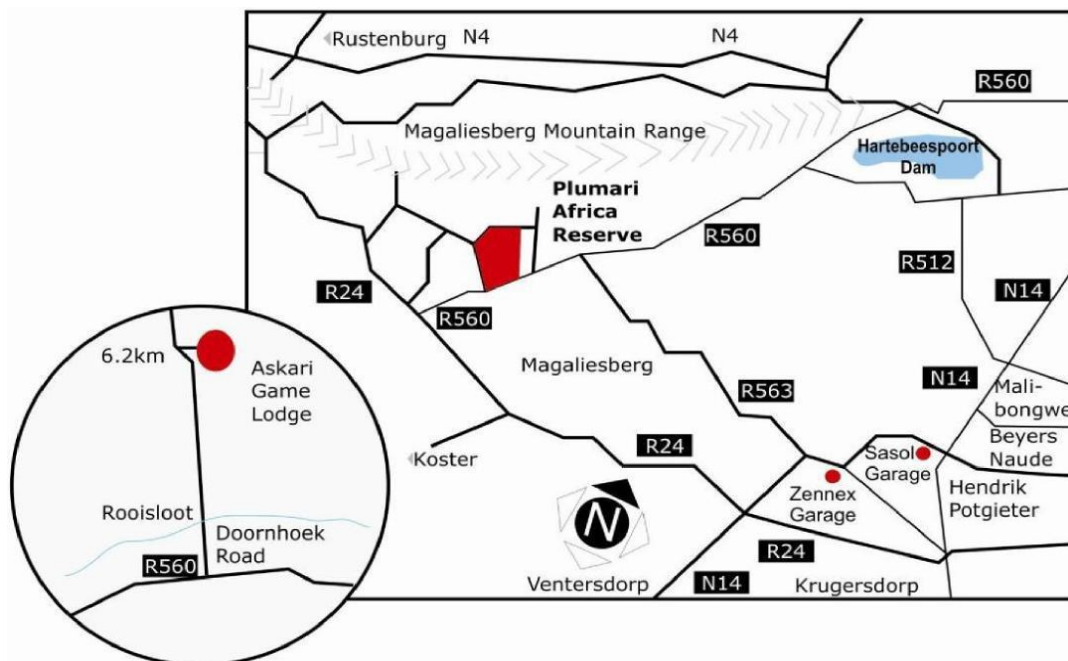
Rustenburg N4
N4
R560
Magaliesberg Mountain Range
Hartebeespoort Dam
Plumari Africa Reserve
R560
R512
N14
R24
R560
6.2km
Askari Game Lodge
Magaliesberg
R563
N14
Malibongwe
Beyers Naude
Koster
R24
Sasol Garage
Zennex Garage
Hendrik Potgieter
Rooisloot
Doornhoek Road
R560
N
R24
Ventersdorp
N14
Krugersdorp